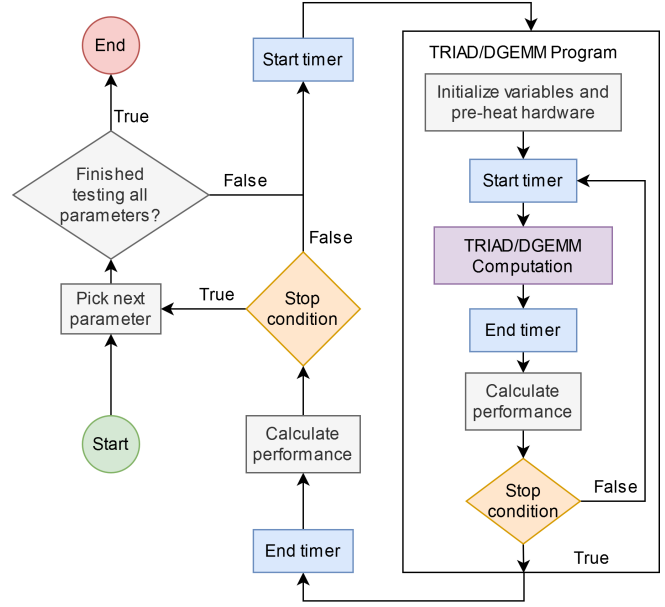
End

True

Finished testing all parameters?

False

Pick next parameter

True

Start

Start timer

False

Stop condition

Calculate performance

End timer

TRIAD/DGEMM Program

Initialize variables and pre-heat hardware

Start timer

TRIAD/DGEMM Computation

End timer

Calculate performance

Stop condition

False

True